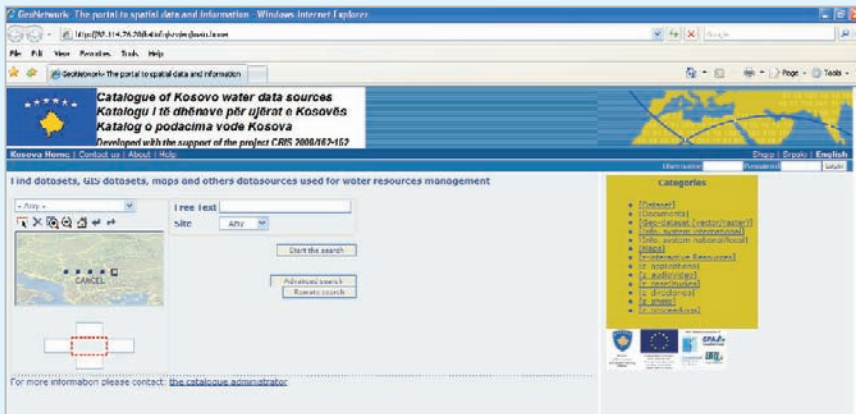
GeoNetwork: The portal to spatial data and information - Windows Internet Explorer

http://93.114.76.20/geonetwork/srv/en/main.home

File Edit View Favorites Tools Help

GeoNetwork: The portal to spatial data and information

Page Tools

Catalogue of Kosovo water data sources
Katalogu i të dhënave për ujërat e Kosovës
Katalog o podacima vode Kosova
Developed with the support of the project CRIS 2008/162-152

Kosova Home | Contact us | About | Help

Shqip | Srpski | English

Username Password Login

Find datasets, GIS datasets, maps and others datasources used for water resources management

-- Any --

CANCEL

Free Text

Site Any

Start the search

Advanced search

Remote search

For more information please contact: the catalogue administrator

Categories

[Datasets]
[Documents]
[Geo-dataset (vector/raster)]
[Info. system international]
[Info. system national/local]
[Maps]
[Interactive Resources]
[applications]
[audio/video]
[case studies]
[directories]
[photo]
[proceedings]

EPA